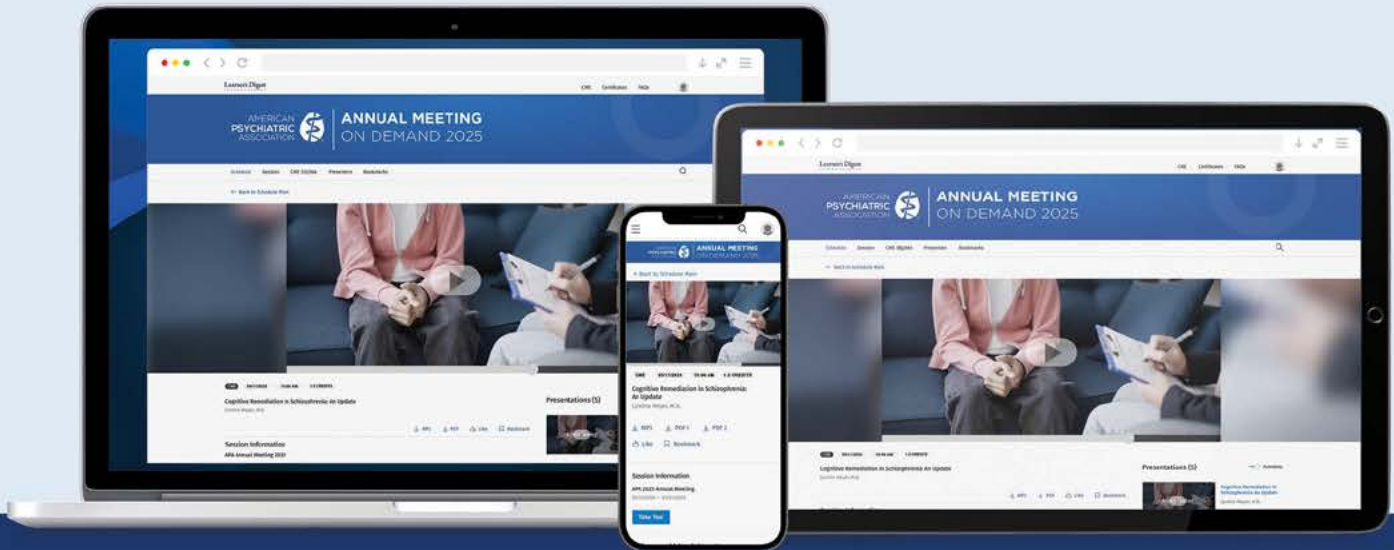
Learners Digest

CME Certificates FAQs

AMERICAN PSYCHIATRIC ASSOCIATION

ANNUAL MEETING ON DEMAND 2025

Schedule Session CME Credits Presenters Bookmarks

← Back to Schedule Main

Cognitive Remediation in Schizophrenia: An Update

Session Information

APA Annual Meeting 2025

Presentations (5)

ANNUAL MEETING ON DEMAND 2025

← Back to Schedule Main

Cognitive Remediation in Schizophrenia: An Update

Cynthia Mejan, M.D.

MP3 PDF 1 PDF 2

Like Bookmark

Session Information

APA 2025 Annual Meeting

Take Test

Learners Digest

CME Certificates FAQs

AMERICAN PSYCHIATRIC ASSOCIATION

ANNUAL MEETING ON DEMAND 2025

Schedule Session CME Credits Presenters Bookmarks

Cognitive Remediation in Schizophrenia: An Update

Presentations (5)

Cognitive Remediation in Schizophrenia: An Update